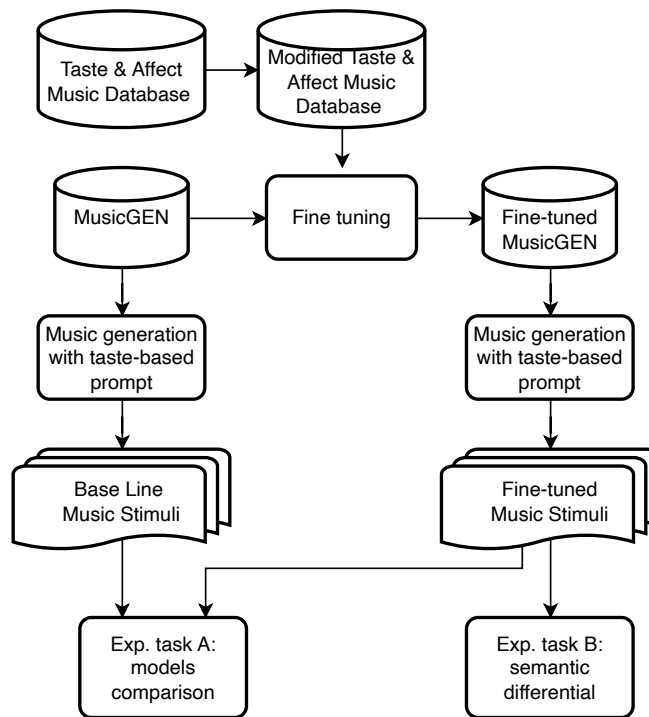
Taste & Affect Music Database

Modified Taste & Affect Music Database

MusicGEN

Fine tuning

Fine-tuned MusicGEN

Music generation with taste-based prompt

Music generation with taste-based prompt

Base Line Music Stimuli

Fine-tuned Music Stimuli

Exp. task A: models comparison

Exp. task B: semantic differential